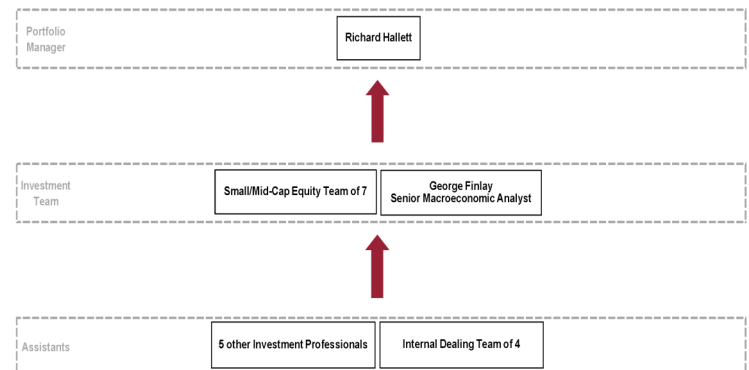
Portfolio Manager

Richard Hallett

Investment Team

Small/Mid-Cap Equity Team of 7

George Finlay
Senior Macroeconomic Analyst

Assistants

5 other Investment Professionals

Internal Dealing Team of 4